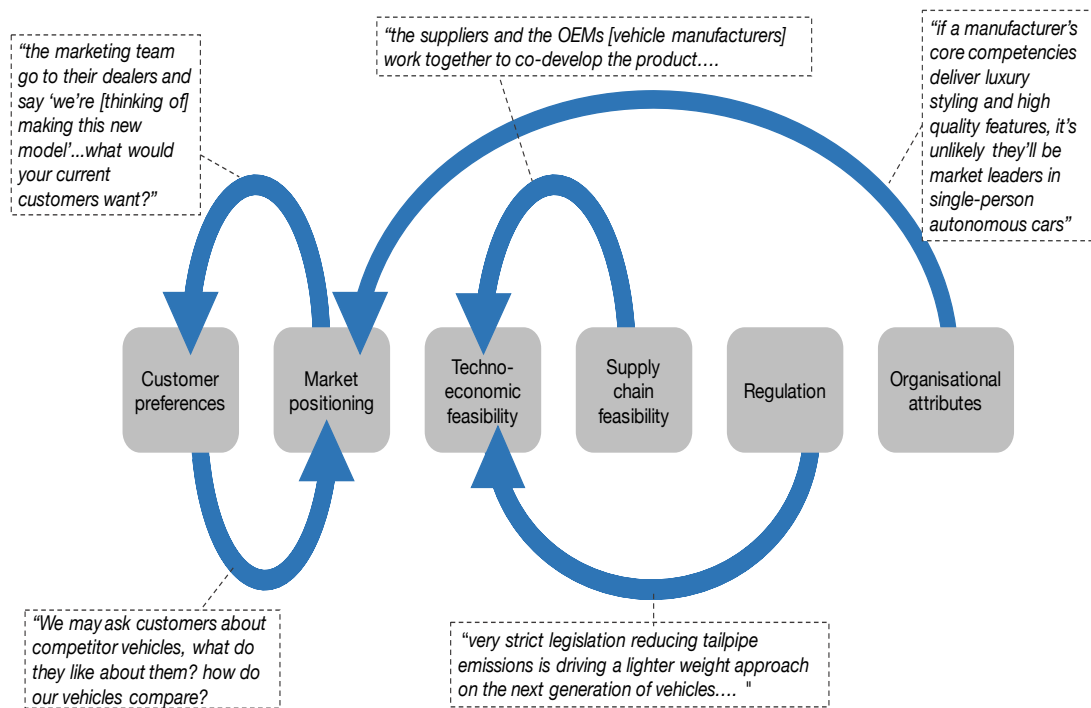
"the marketing team go to their dealers and say 'we're [thinking of] making this new model'...what would your current customers want?"

"the suppliers and the OEMs [vehicle manufacturers] work together to co-develop the product….

"if a manufacturer's core competencies deliver luxury styling and high quality features, it's unlikely they'll be market leaders in single-person autonomous cars"

Customer preferences

Market positioning

Techno-economic feasibility

Supply chain feasibility

Regulation

Organisational attributes

"We may ask customers about competitor vehicles, what do they like about them? how do our vehicles compare?

"very strict legislation reducing tailpipe emissions is driving a lighter weight approach on the next generation of vehicles…. "